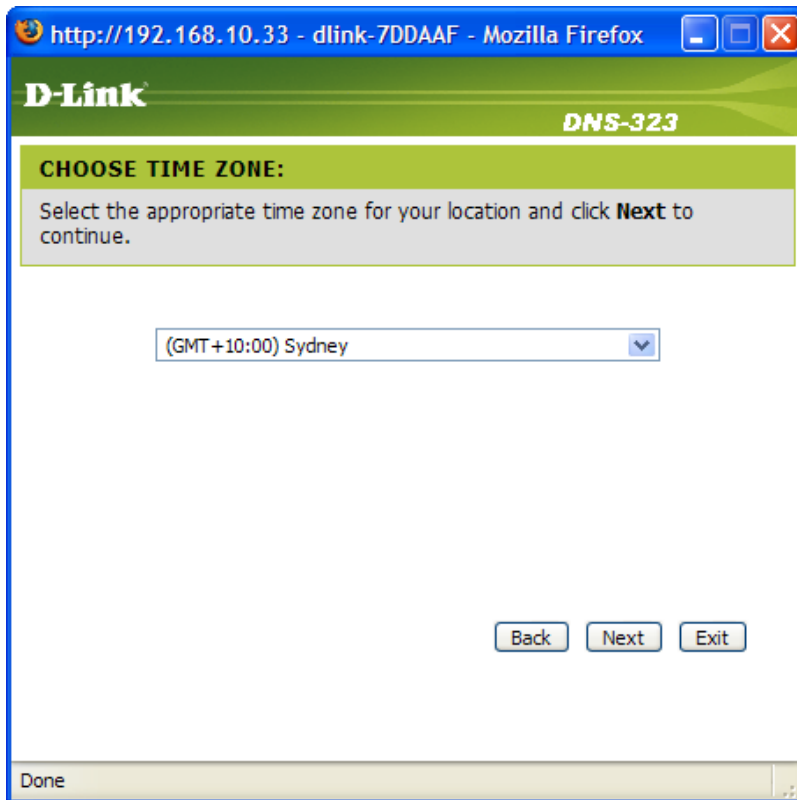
http://192.168.10.33 - dlink-7DDAAF - Mozilla Firefox

D-Link

DNS-323

CHOOSE TIME ZONE:

Select the appropriate time zone for your location and click **Next** to continue.

(GMT+10:00) Sydney

Back Next Exit

Done